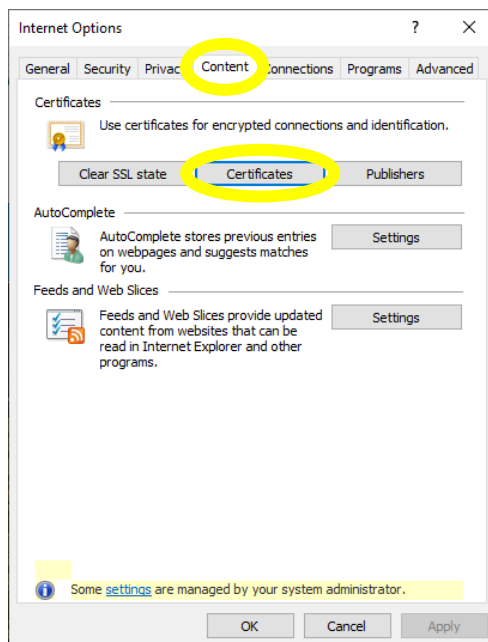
Internet Options ? ×

General Security Privac Content Connections Programs Advanced

Certificates

Use certificates for encrypted connections and identification.

Clear SSL state Certificates Publishers

AutoComplete

AutoComplete stores previous entries on webpages and suggests matches for you.

Settings

Feeds and Web Slices

Feeds and Web Slices provide updated content from websites that can be read in Internet Explorer and other programs.

Settings

Some settings are managed by your system administrator.

OK Cancel Apply